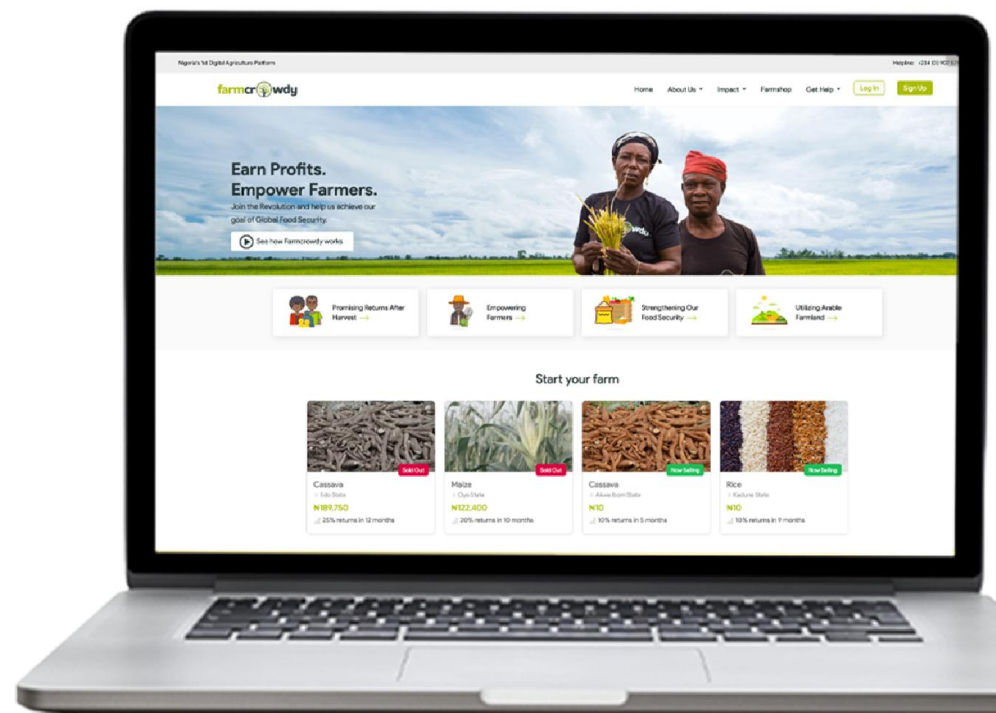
Nigeria's 1st Digital Agriculture Platform

Helpline: +234 (0) 903 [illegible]

farmcrowdy

Home About Us Impact Farmshop Get Help Log In Sign Up

Earn Profits. Empower Farmers.

Join the Revolution and help us achieve our goal of Global Food Security.

See how Farmcrowdy works

Promising Returns After Harvest

Empowering Farmers

Strengthening Our Food Security

Utilizing Arable Farmland

Start your farm

Sold Out
Cassava
Edo State
₦189,750
25% returns in 12 months

Sold Out
Maize
Oyo State
₦122,400
20% returns in 10 months

Now Selling
Cassava
Akwa Ibom State
₦10
10% returns in 5 months

Now Selling
Rice
Kaduna State
₦10
10% returns in 9 months